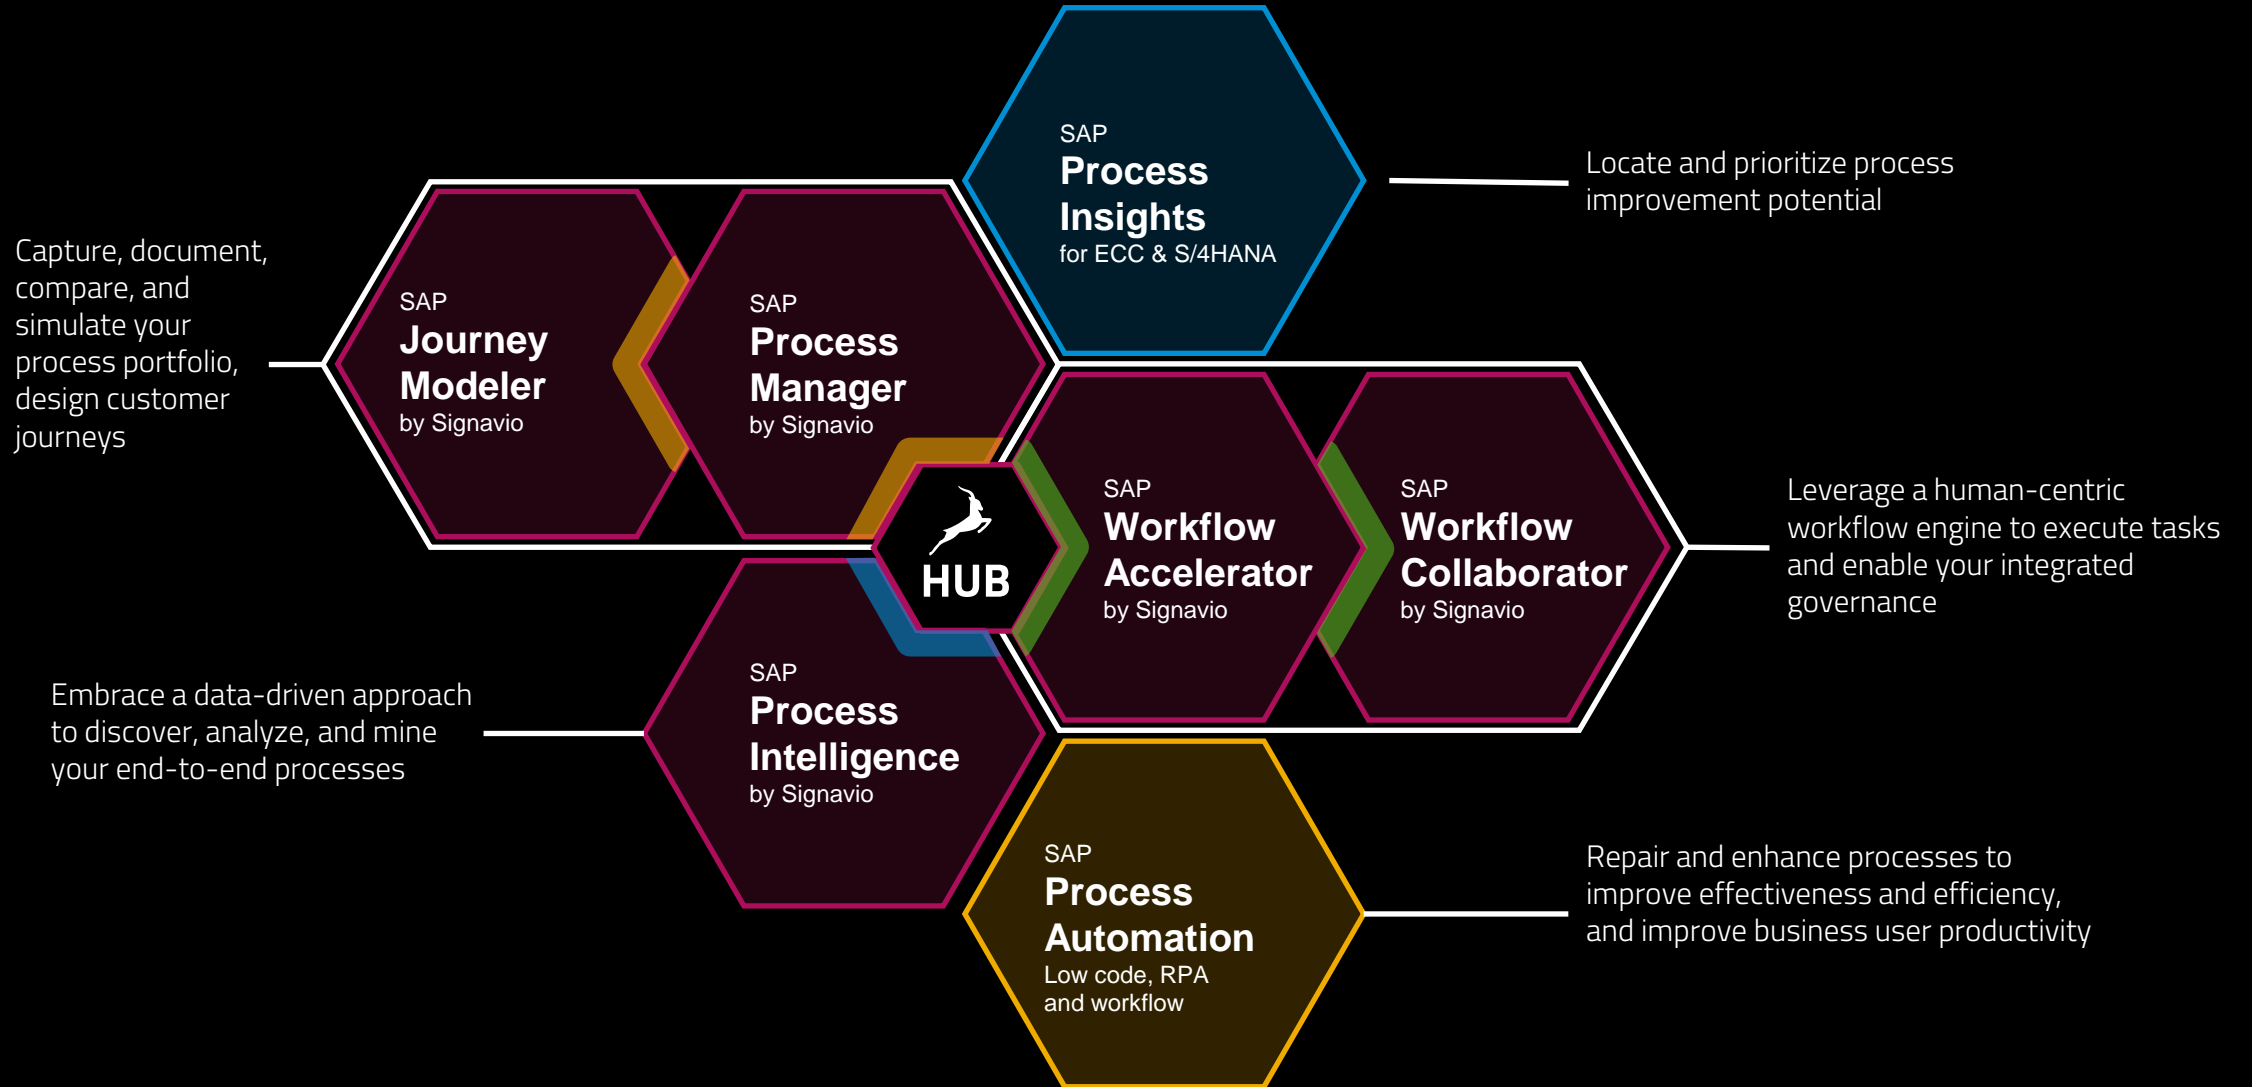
SAP
Process Insights
for ECC & S/4HANA

Locate and prioritize process improvement potential

Capture, document, compare, and simulate your process portfolio, design customer journeys

SAP
Journey Modeler
by Signavio

SAP
Process Manager
by Signavio

HUB

SAP
Workflow Accelerator
by Signavio

SAP
Workflow Collaborator
by Signavio

Leverage a human-centric workflow engine to execute tasks and enable your integrated governance

Embrace a data-driven approach to discover, analyze, and mine your end-to-end processes

SAP
Process Intelligence
by Signavio

SAP
Process Automation
Low code, RPA and workflow

Repair and enhance processes to improve effectiveness and efficiency, and improve business user productivity